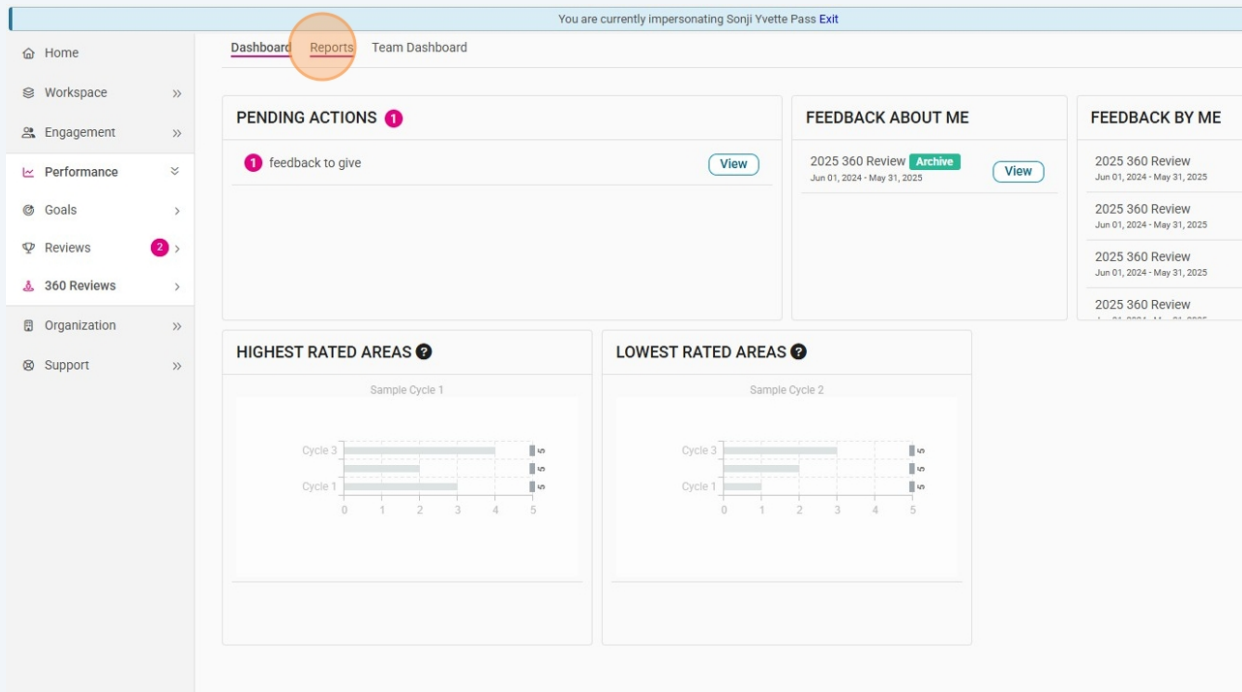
You are currently impersonating Sonji Yvette Pass Exit

Home
Workspace
Engagement
Performance
Goals
Reviews 2
360 Reviews
Organization
Support

Dashboard Reports Team Dashboard

PENDING ACTIONS 1

1 feedback to give View

FEEDBACK ABOUT ME

2025 360 Review Archive
Jun 01, 2024 - May 31, 2025 View

FEEDBACK BY ME

2025 360 Review
Jun 01, 2024 - May 31, 2025

2025 360 Review
Jun 01, 2024 - May 31, 2025

2025 360 Review
Jun 01, 2024 - May 31, 2025

2025 360 Review
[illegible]

HIGHEST RATED AREAS ?

Sample Cycle 1

Cycle 3
Cycle 1
5
5
5
0 1 2 3 4 5

LOWEST RATED AREAS ?

Sample Cycle 2

Cycle 3
Cycle 1
5
5
5
0 1 2 3 4 5